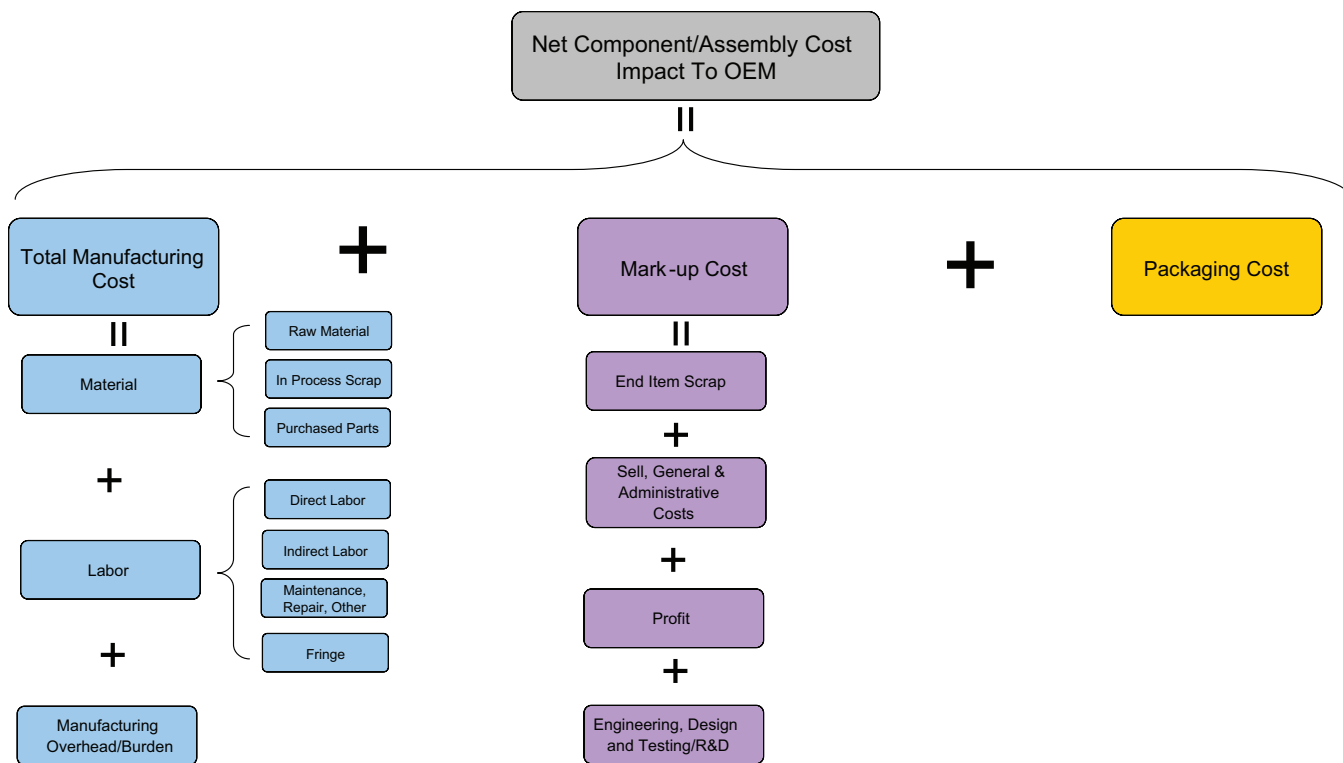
Net Component/Assembly Cost Impact To OEM

=

Total Manufacturing Cost

+

Mark-up Cost

+

Packaging Cost

=

Material

Raw Material

In Process Scrap

Purchased Parts

+

Labor

Direct Labor

Indirect Labor

Maintenance, Repair, Other

Fringe

+

Manufacturing Overhead/Burden

=

End Item Scrap

+

Sell, General & Administrative Costs

+

Profit

+

Engineering, Design and Testing/R&D